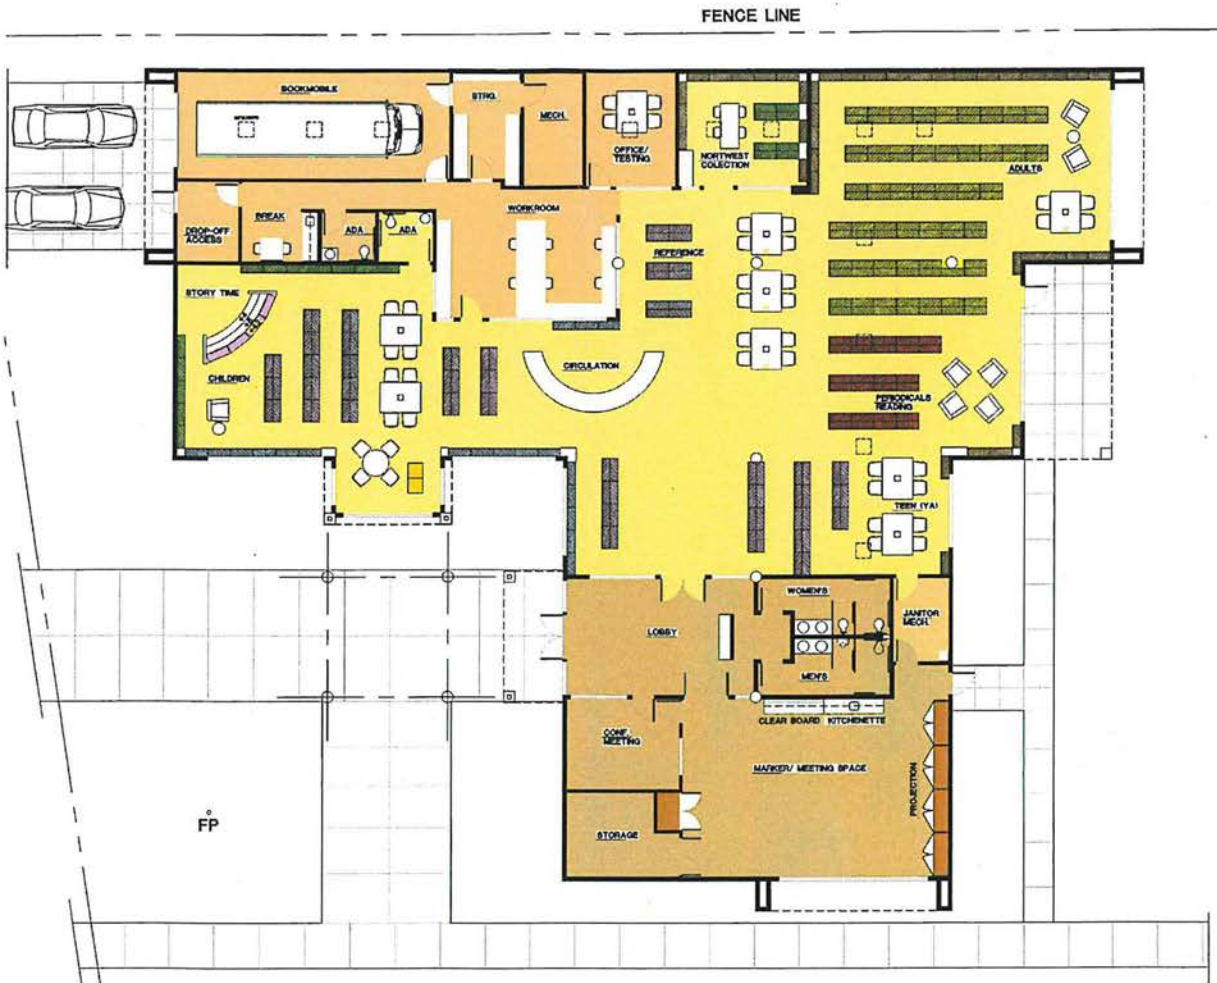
FENCE LINE

BOOKMOBILE

STRG.

MECH.

OFFICE/ TESTING

NORTHWEST COLECTION

ADULTS

DROP-OFF ACCESS

BREAK

ADA

ADA

WORKROOM

REFERENCE

STORY TIME

CHILDREN

CIRCULATION

PERIODICALS READING

TEEN (YA)

WOMEN'S

MEN'S

JANITOR MECH.

LOBBY

CLEAR BOARD

KITCHENETTE

CONF./ MEETING

MARKER/ MEETING SPACE

PROJECTION

STORAGE

FP